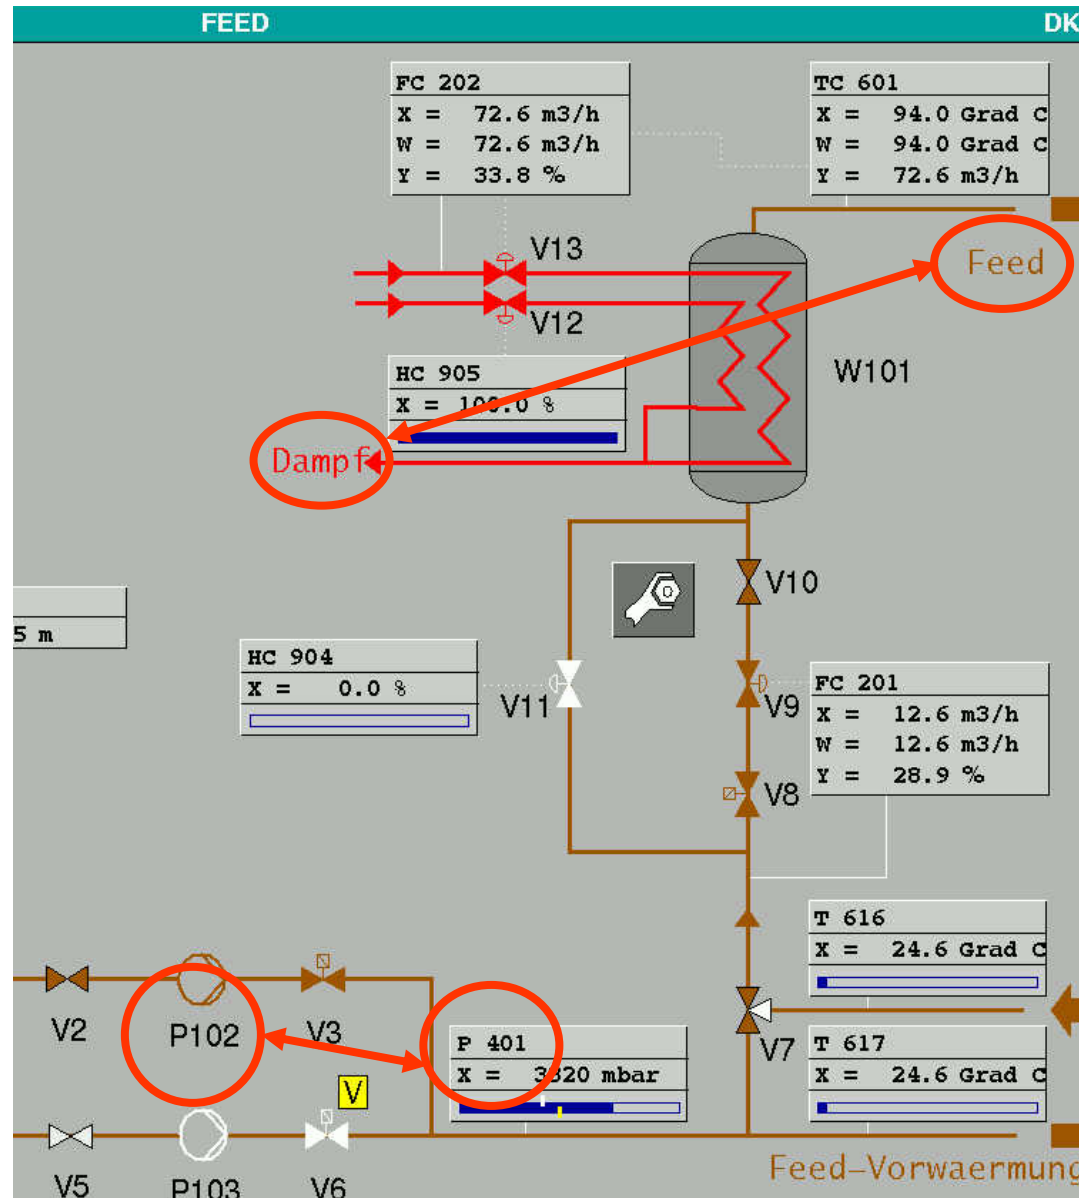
FEED

DK

FC 202
X = 72.6 m3/h
W = 72.6 m3/h
Y = 33.8 %

TC 601
X = 94.0 Grad C
W = 94.0 Grad C
Y = 72.6 m3/h

V13

Feed

V12

HC 905
X = 1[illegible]0.0 %

W101

Dampf

V10

5 m

HC 904
X = 0.0 %

V11

V9

FC 201
X = 12.6 m3/h
W = 12.6 m3/h
Y = 28.9 %

V8

T 616
X = 24.6 Grad C

V2

P102

V3

P 401
X = 3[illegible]20 mbar

V7

T 617
X = 24.6 Grad C

V

V5

P103

V6

Feed-Vorwaermung